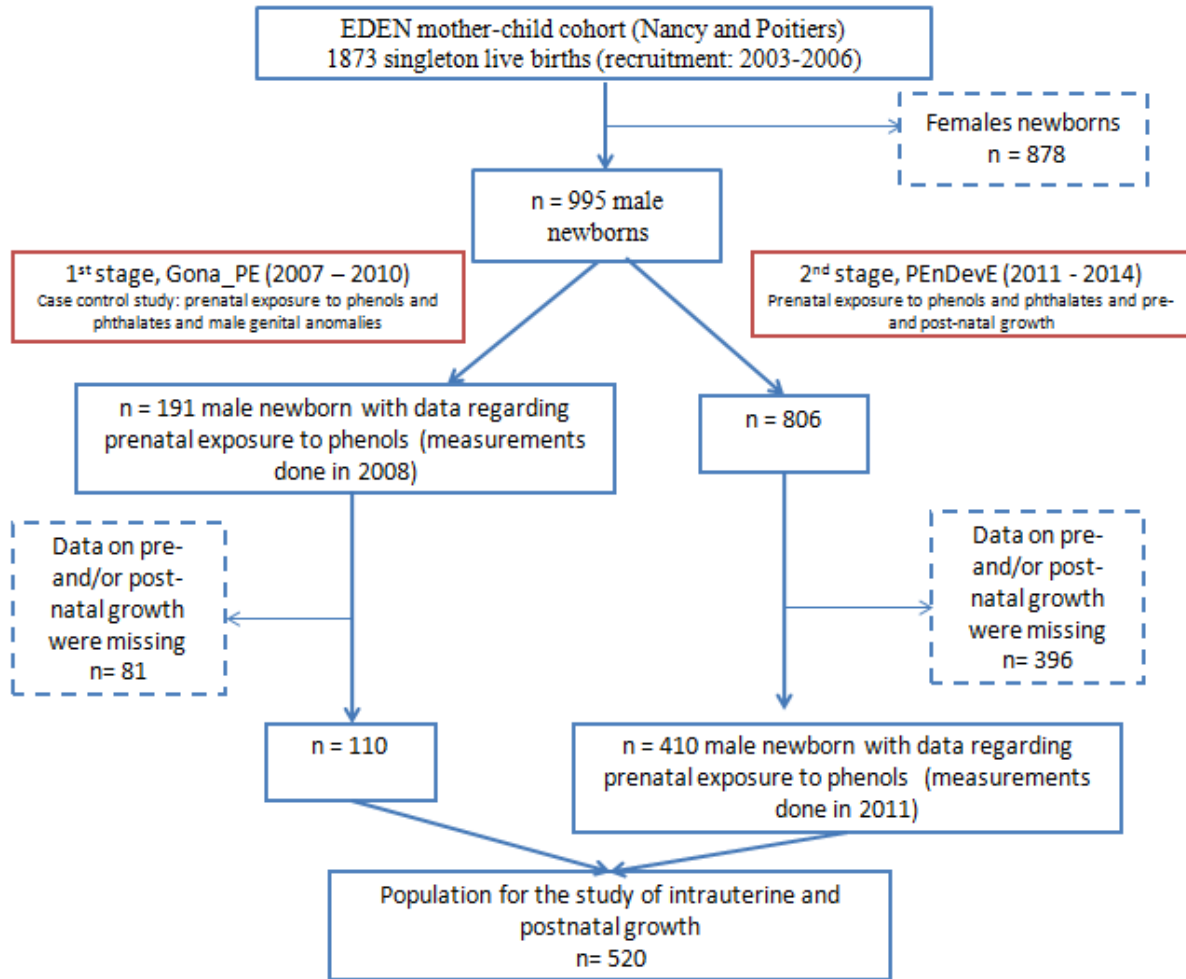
EDEN mother-child cohort (Nancy and Poitiers)
1873 singleton live births (recruitment: 2003-2006)

Females newborns
n = 878

n = 995 male newborns

1$^{st}$ stage, Gona_PE (2007 – 2010)
Case control study: prenatal exposure to phenols and phthalates and male genital anomalies

2$^{nd}$ stage, PEnDevE (2011 - 2014)
Prenatal exposure to phenols and phthalates and pre- and post-natal growth

n = 191 male newborn with data regarding prenatal exposure to phenols (measurements done in 2008)

n = 806

Data on pre- and/or post-natal growth were missing
n= 81

Data on pre- and/or post-natal growth were missing
n= 396

n = 110

n = 410 male newborn with data regarding prenatal exposure to phenols (measurements done in 2011)

Population for the study of intrauterine and postnatal growth
n= 520